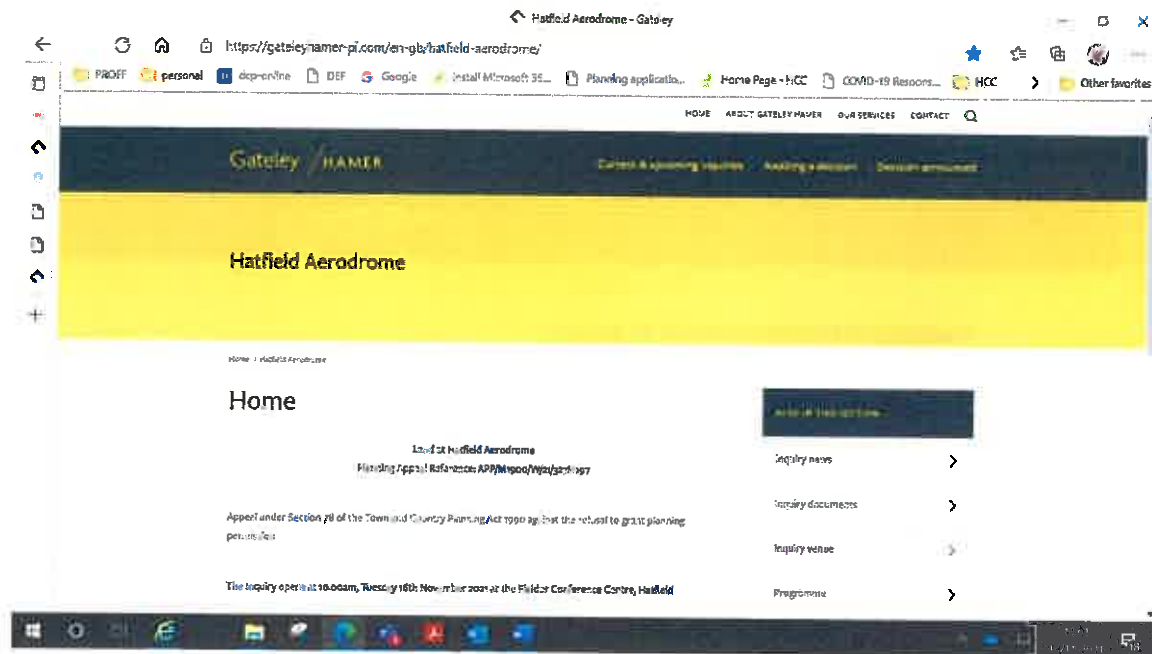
Hatfield Aerodrome - Gateley

https://gateleyhamer-pi.com/en-gb/hatfield-aerodrome/

PROFF personal dcp-online DEF Google Install Microsoft 36... Planning applicatio... Home Page - HCC COVID-19 Resourc... HCC Other favorites

HOME ABOUT GATELEY HAMER OUR SERVICES CONTACT

Gateley HAMER

Current & upcoming inquiries Awaiting a decision Decision announced

Hatfield Aerodrome

Home / Hatfield Aerodrome

Home

Land at Hatfield Aerodrome
Planning Appeal Reference: APP/M1900/W/21/3278097

Appeal under Section 78 of the Town and Country Planning Act 1990 against the refusal to grant planning permission

The Inquiry opens at 10.00am, Tuesday 16th November 2021 at the Fielder Conference Centre, Hatfield

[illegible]

Inquiry news

Inquiry documents

Inquiry venue

Programme